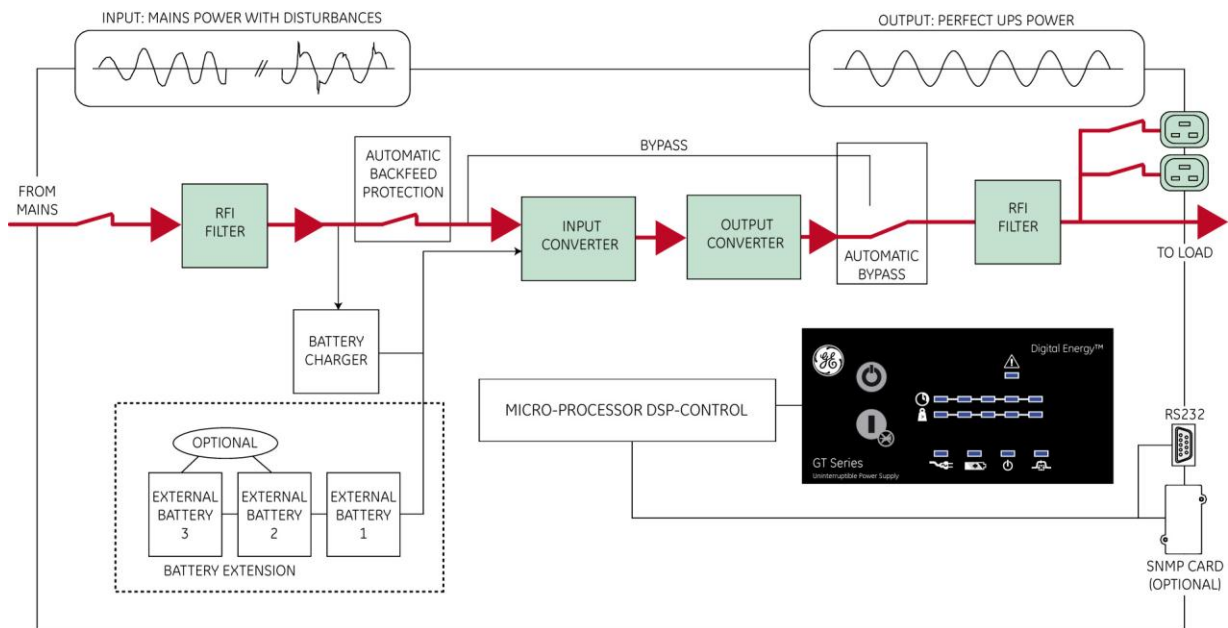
INPUT: MAINS POWER WITH DISTURBANCES

OUTPUT: PERFECT UPS POWER

FROM MAINS

RFI FILTER

AUTOMATIC BACKFEED PROTECTION

BYPASS

INPUT CONVERTER

OUTPUT CONVERTER

AUTOMATIC BYPASS

RFI FILTER

TO LOAD

BATTERY CHARGER

Digital Energy™

MICRO-PROCESSOR DSP-CONTROL

GT Series
Uninterruptible Power Supply

RS232

OPTIONAL

EXTERNAL BATTERY 3

EXTERNAL BATTERY 2

EXTERNAL BATTERY 1

BATTERY EXTENSION

SNMP CARD (OPTIONAL)